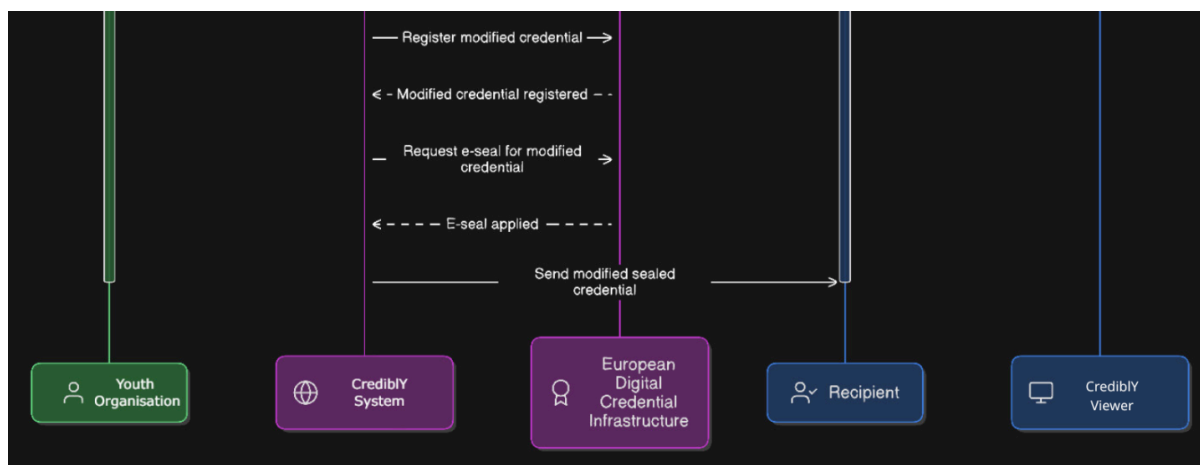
Register modified credential

Modified credential registered

Request e-seal for modified credential

E-seal applied

Send modified sealed credential

Youth Organisation

CredibIY System

European Digital Credential Infrastructure

Recipient

CredibIY Viewer